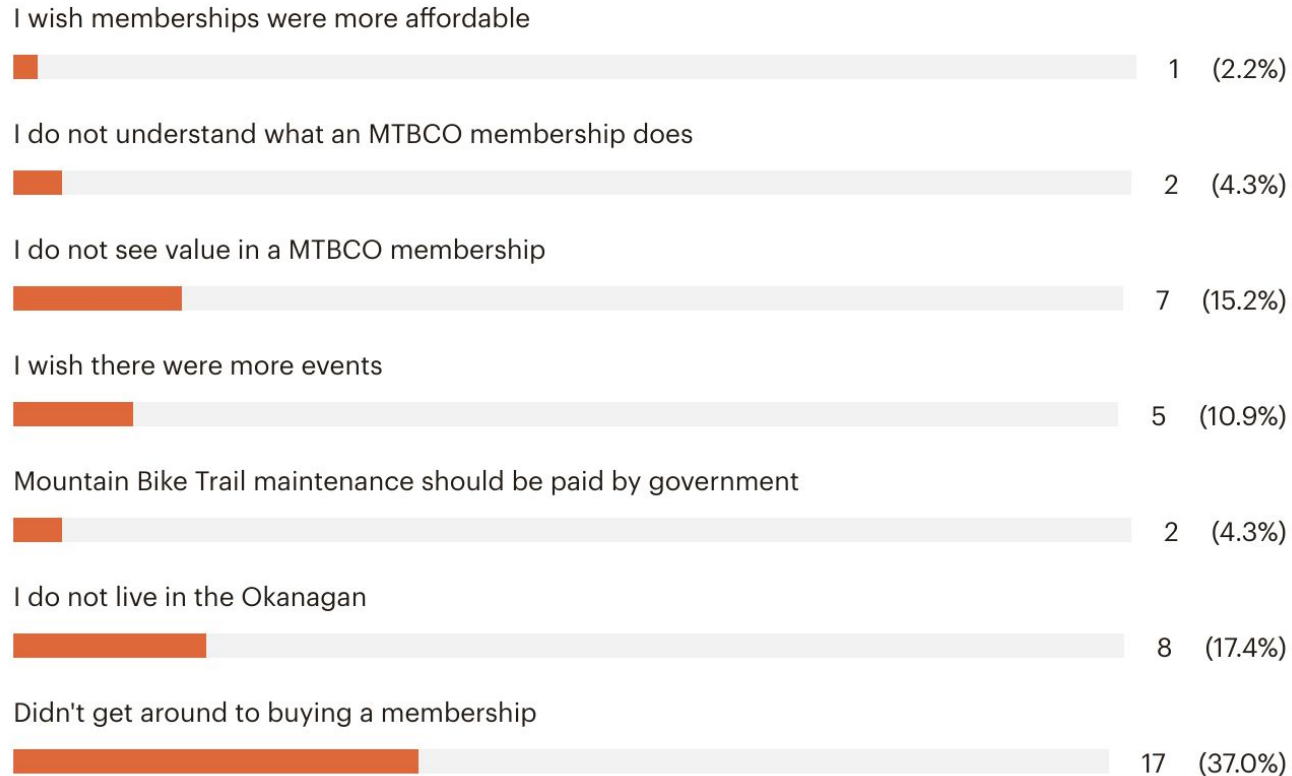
I wish memberships were more affordable

1 (2.2%)

I do not understand what an MTBCO membership does

2 (4.3%)

I do not see value in a MTBCO membership

7 (15.2%)

I wish there were more events

5 (10.9%)

Mountain Bike Trail maintenance should be paid by government

2 (4.3%)

I do not live in the Okanagan

8 (17.4%)

Didn't get around to buying a membership

17 (37.0%)